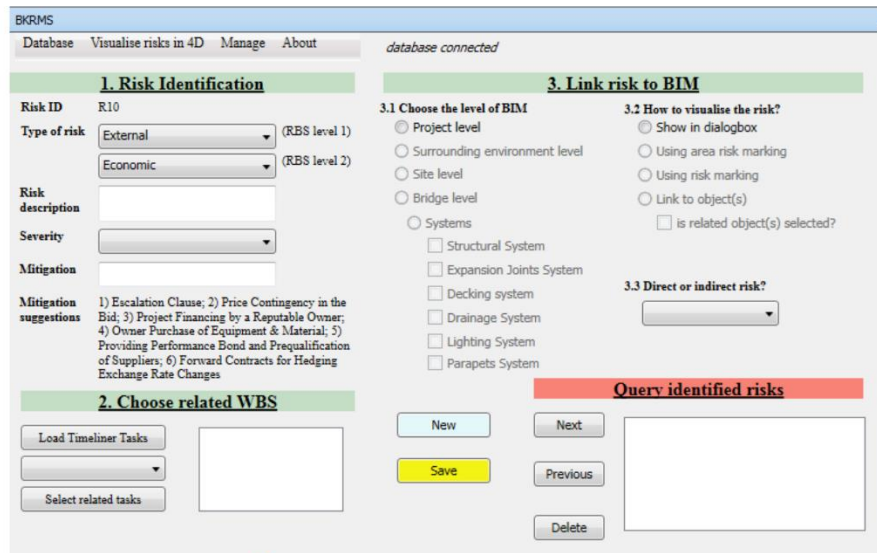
BKRMS

Database Visualise risks in 4D Manage About

database connected

1. Risk Identification

Risk ID R10

Type of risk External (RBS level 1)

Economic (RBS level 2)

Risk description

Severity

Mitigation

Mitigation suggestions 1) Escalation Clause; 2) Price Contingency in the Bid; 3) Project Financing by a Reputable Owner; 4) Owner Purchase of Equipment & Material; 5) Providing Performance Bond and Prequalification of Suppliers; 6) Forward Contracts for Hedging Exchange Rate Changes

2. Choose related WBS

Load Timeliner Tasks

Select related tasks

3. Link risk to BIM

3.1 Choose the level of BIM

Project level

Surrounding environment level

Site level

Bridge level

Systems

Structural System

Expansion Joints System

Decking system

Drainage System

Lighting System

Parapets System

3.2 How to visualise the risk?

Show in dialogbox

Using area risk marking

Using risk marking

Link to object(s)

is related object(s) selected?

3.3 Direct or indirect risk?

Query identified risks

New

Save

Next

Previous

Delete